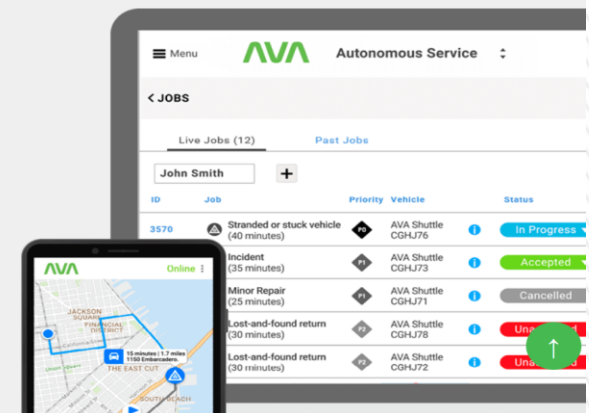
Menu AVA Autonomous Service

< JOBS

Live Jobs (12) Past Jobs

John Smith +

| ID | Job | Priority | Vehicle | | Status |
|---|---|---|---|---|---|
| 3570 | Stranded or stuck vehicle (40 minutes) | P0 | AVA Shuttle CGHJ76 | i | In Progress |
| | Incident (35 minutes) | P1 | AVA Shuttle CGHJ73 | i | Accepted |
| | Minor Repair (25 minutes) | P1 | AVA Shuttle CGHJ71 | i | Cancelled |
| | Lost-and-found return (30 minutes) | P2 | AVA Shuttle CGHJ78 | i | Una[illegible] |
| | Lost-and-found return (30 minutes) | P2 | AVA Shuttle CGHJ72 | i | Una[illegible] |

AVA Online

JACKSON SQUARE
FINANCIAL DISTRICT
15 minutes | 1.7 miles
1150 Embarcadero
THE EAST CUT
SOUTH BEACH